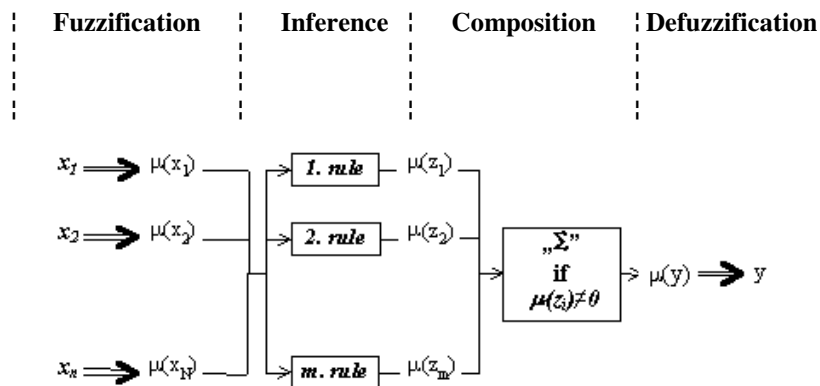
Fuzzification | Inference | Composition | Defuzzification

$x_1$ $\mu(x_1)$
$x_2$ $\mu(x_2)$
$x_n$ $\mu(x_N)$

1. rule $\mu(z_1)$
2. rule $\mu(z_2)$
m. rule $\mu(z_m)$

„Σ" if $\mu(z_i)\neq 0$

$\mu(y)$ y